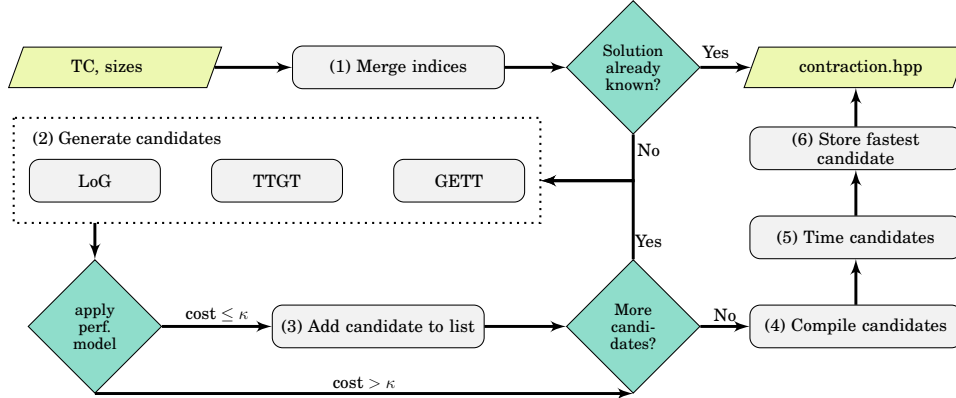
TC, sizes

(1) Merge indices

Solution already known?

Yes

contraction.hpp

(2) Generate candidates

LoG

TTGT

GETT

No

(6) Store fastest candidate

(5) Time candidates

Yes

apply perf. model

cost $\leq \kappa$

(3) Add candidate to list

More candidates?

No

(4) Compile candidates

cost $> \kappa$